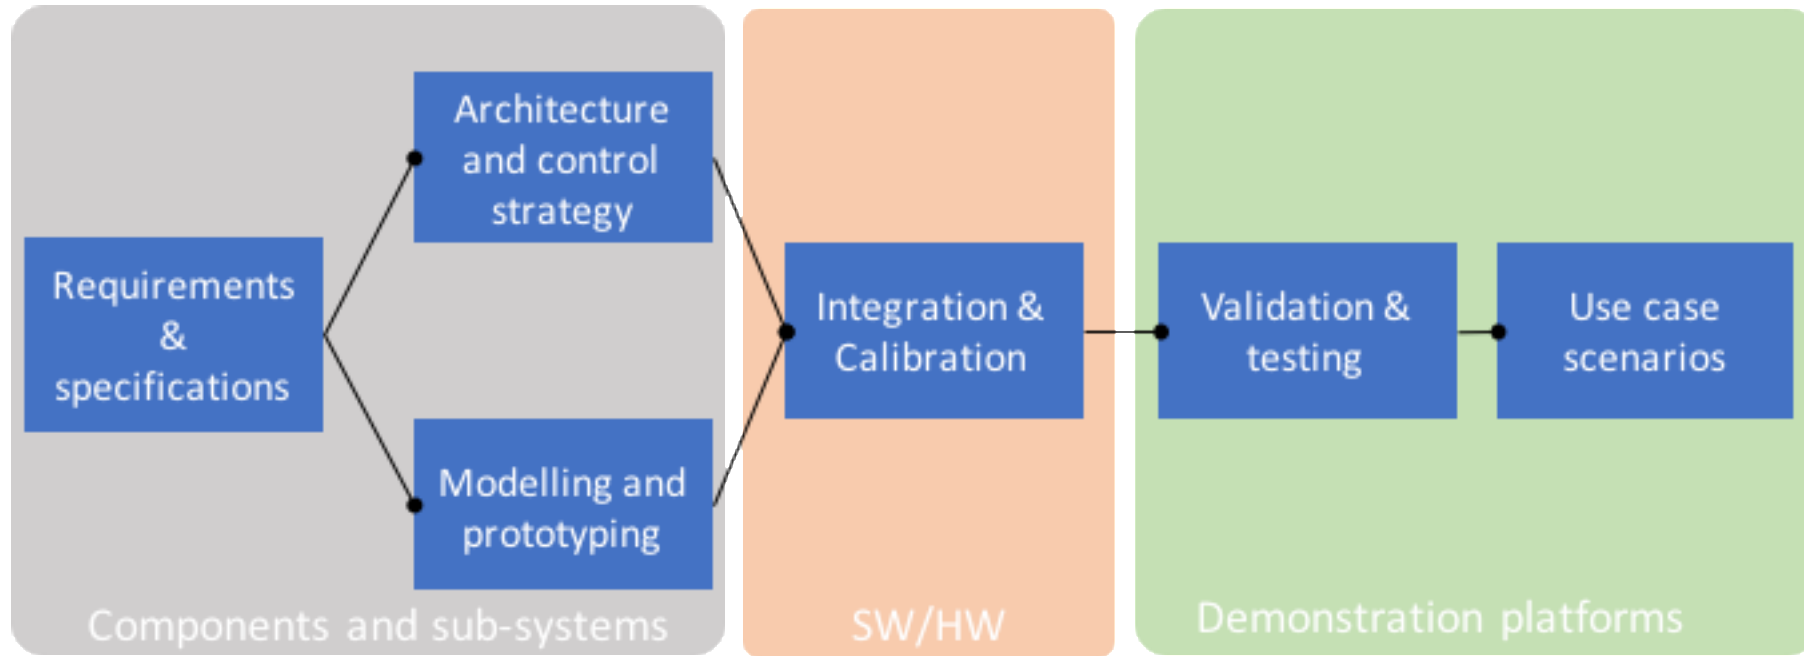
Requirements & specifications

Architecture and control strategy

Modelling and prototyping

Components and sub-systems

Integration & Calibration

SW/HW

Validation & testing

Use case scenarios

Demonstration platforms